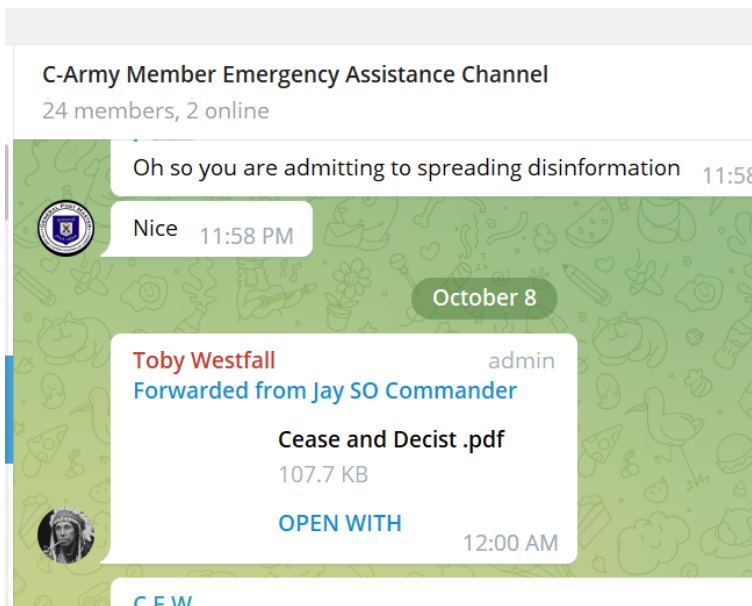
C-Army Member Emergency Assistance Channel
24 members, 2 online

Oh so you are admitting to spreading disinformation 11:58

Nice 11:58 PM

October 8

Toby Westfall admin
Forwarded from Jay SO Commander

Cease and Decist .pdf
107.7 KB

OPEN WITH
12:00 AM

C.F.W.